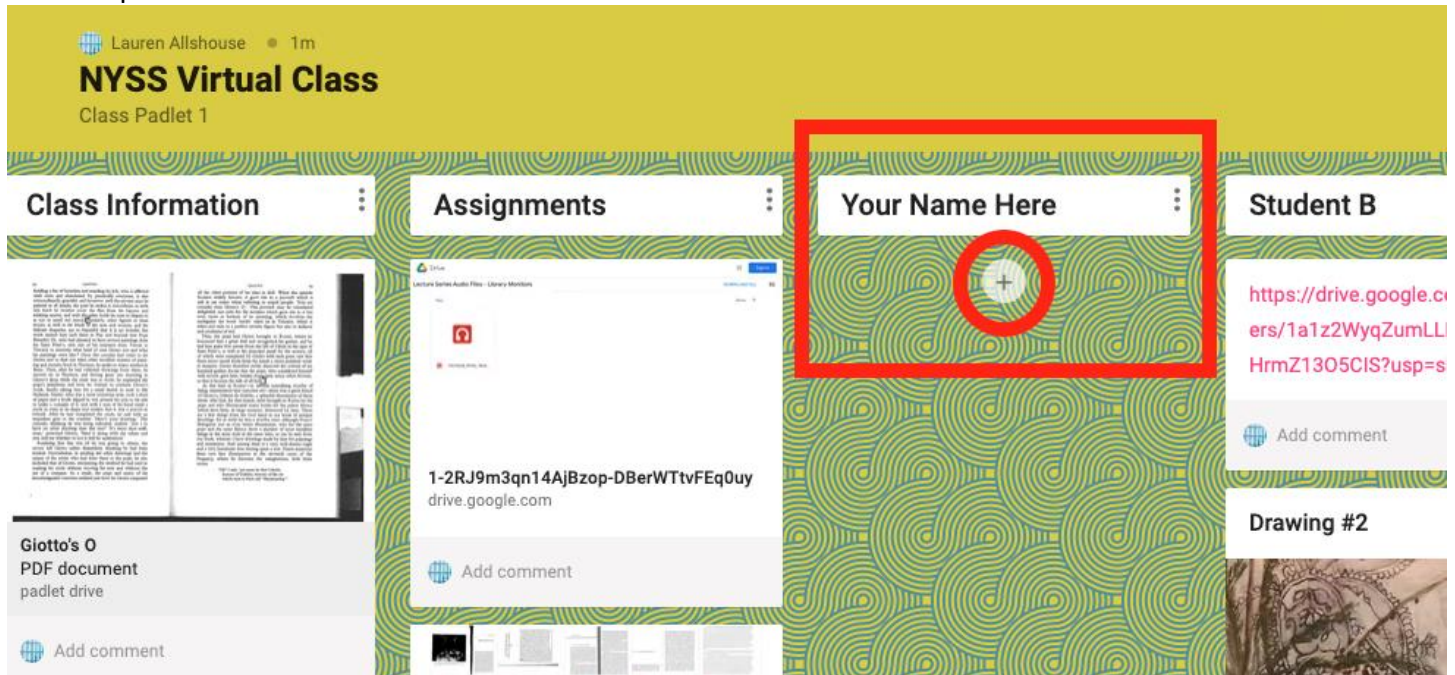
Lauren Allshouse • 1m

NYSS Virtual Class

Class Padlet 1

Class Information

Giotto's O
PDF document
padlet drive

Add comment

Assignments

Drive

Lecture Series Audio Files - Library Monitors

1-2RJ9m3qn14AjBzop-DBerWTtvFEq0uy
drive.google.com

Add comment

Your Name Here

+

Student B

https://drive.google.c
ers/1a1z2WyqZumLL
HrmZ13O5CIS?usp=s

Add comment

Drawing #2